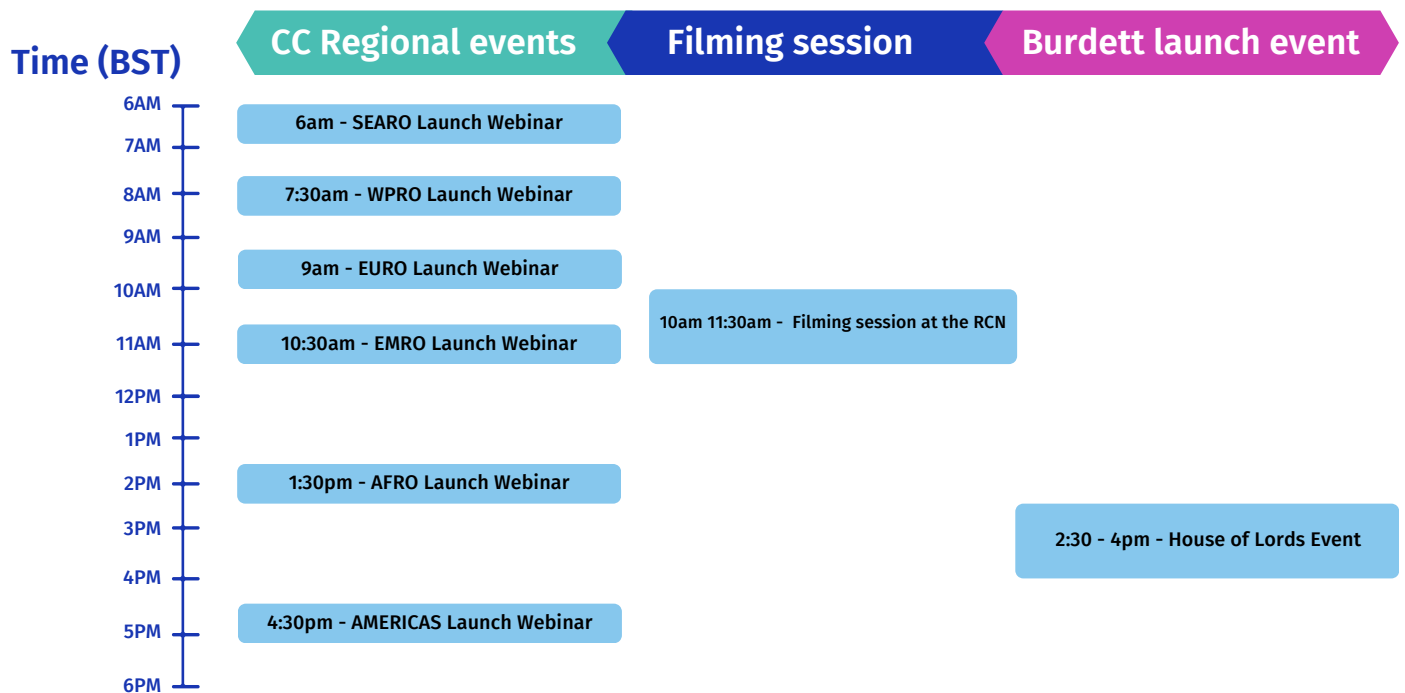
Time (BST)

CC Regional events

Filming session

Burdett launch event

6AM
7AM
8AM
9AM
10AM
11AM
12PM
1PM
2PM
3PM
4PM
5PM
6PM

6am - SEARO Launch Webinar

7:30am - WPRO Launch Webinar

9am - EURO Launch Webinar

10:30am - EMRO Launch Webinar

1:30pm - AFRO Launch Webinar

4:30pm - AMERICAS Launch Webinar

10am 11:30am - Filming session at the RCN

2:30 - 4pm - House of Lords Event